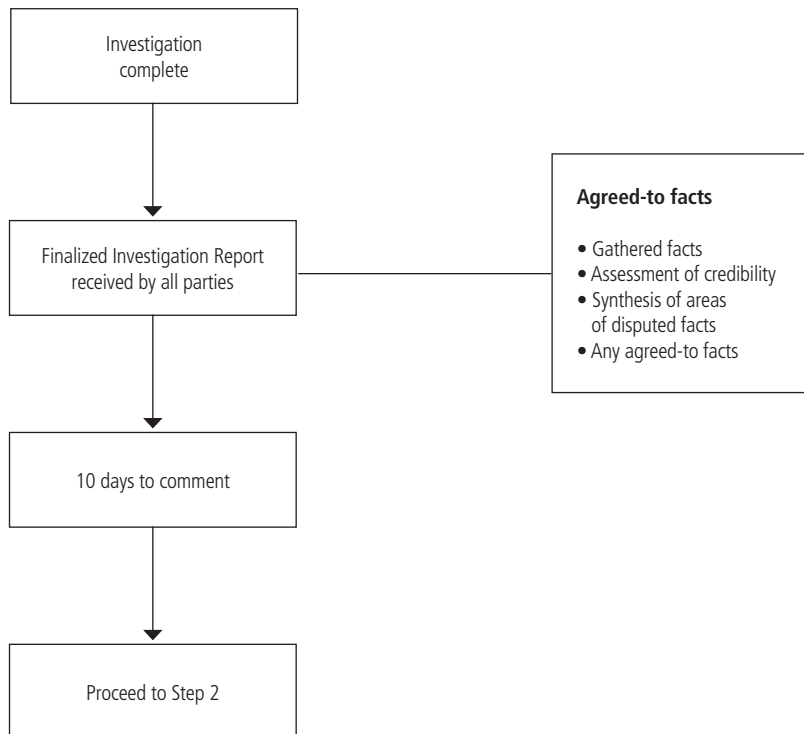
Investigation complete

Finalized Investigation Report received by all parties

Agreed-to facts

• Gathered facts
• Assessment of credibility
• Synthesis of areas of disputed facts
• Any agreed-to facts

10 days to comment

Proceed to Step 2